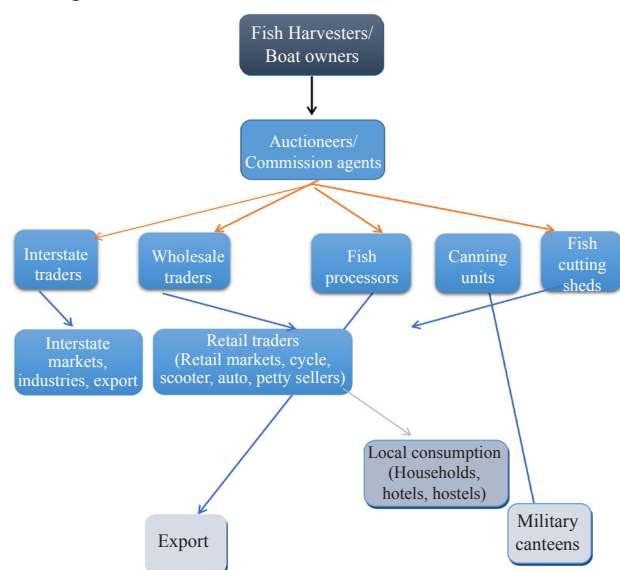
Fish Harvesters/ Boat owners

Auctioneers/ Commission agents

Interstate traders

Wholesale traders

Fish processors

Canning units

Fish cutting sheds

Interstate markets, industries, export

Retail traders (Retail markets, cycle, scooter, auto, petty sellers)

Local consumption (Households, hotels, hostels)

Export

Military canteens